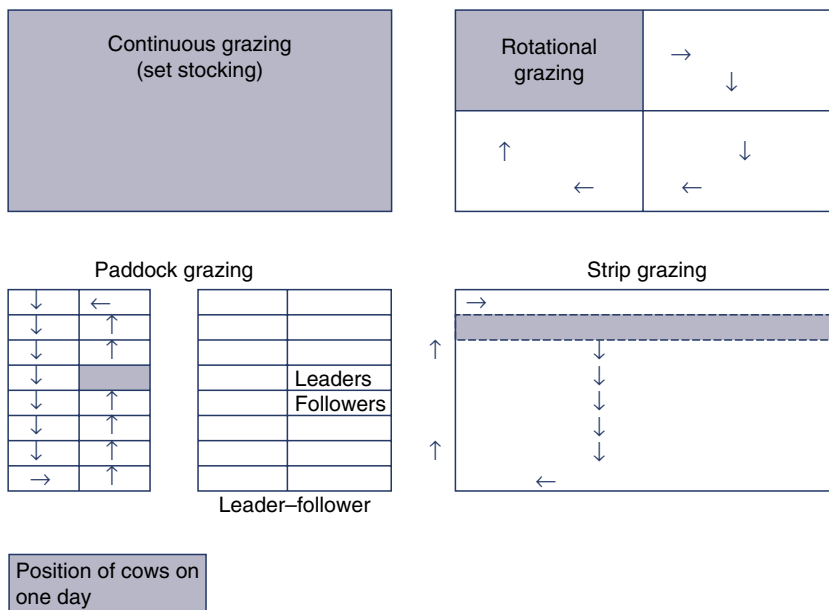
Continuous grazing (set stocking)

Rotational grazing

→
↓
↑
←
↓
←

Paddock grazing

| ↓ | ← |
|---|---|
| ↓ | ↑ |
| ↓ | ↑ |
| ↓ | |
| ↓ | ↑ |
| ↓ | ↑ |
| ↓ | ↑ |
| → | ↑ |

| | |
|---|---|
| | |
| | |
| | Leaders |
| | Followers |
| | |
| | |
| | |

Leader–follower

Strip grazing

→
↑
↓
↓
↓
↓
↓
↑
←

Position of cows on one day